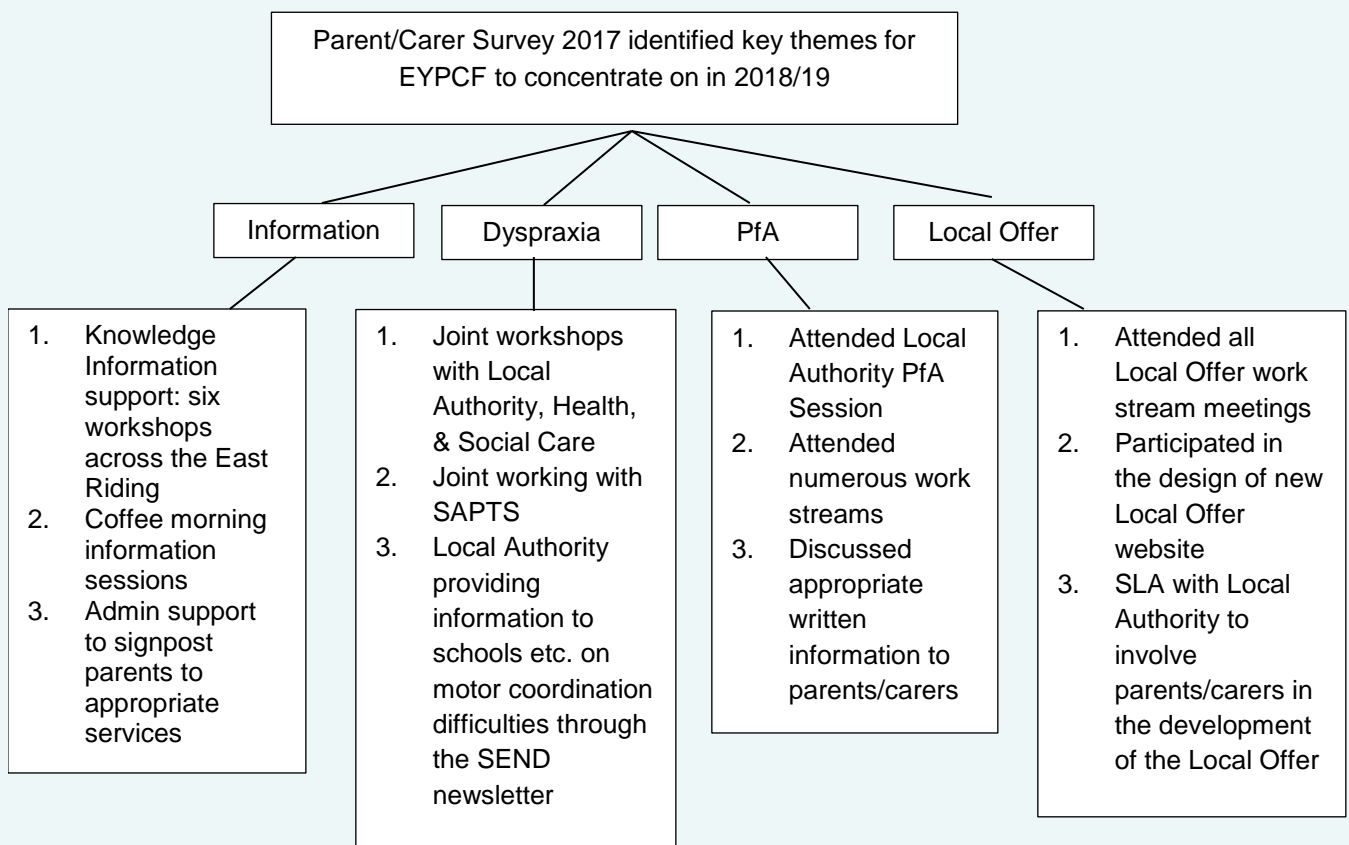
Parent/Carer Survey 2017 identified key themes for EYPCF to concentrate on in 2018/19

Information

Dyspraxia

PfA

Local Offer

1. Knowledge Information support: six workshops across the East Riding
2. Coffee morning information sessions
3. Admin support to signpost parents to appropriate services

1. Joint workshops with Local Authority, Health, & Social Care
2. Joint working with SAPTS
3. Local Authority providing information to schools etc. on motor coordination difficulties through the SEND newsletter

1. Attended Local Authority PfA Session
2. Attended numerous work streams
3. Discussed appropriate written information to parents/carers

1. Attended all Local Offer work stream meetings
2. Participated in the design of new Local Offer website
3. SLA with Local Authority to involve parents/carers in the development of the Local Offer